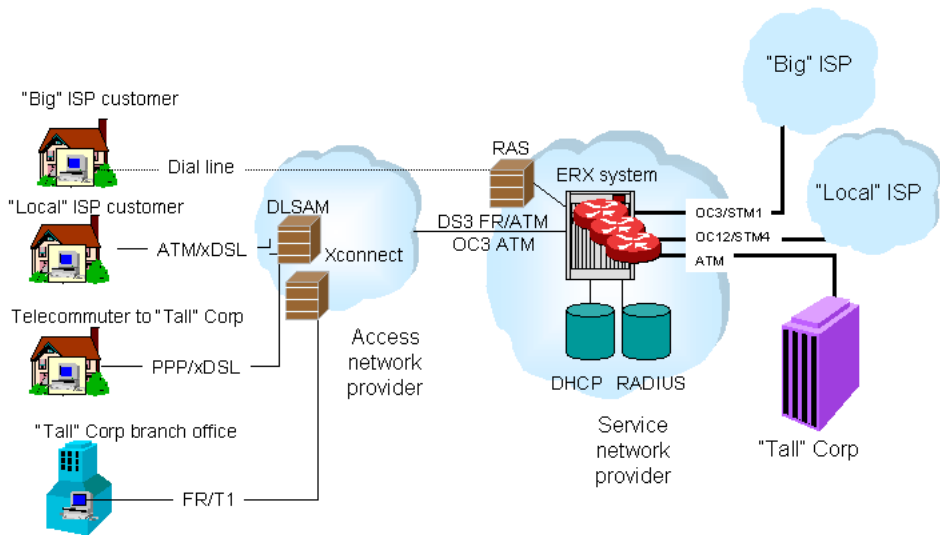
"Big" ISP customer

Dial line

"Local" ISP customer

ATM/xDSL

Telecommuter to "Tall" Corp

PPP/xDSL

"Tall" Corp branch office

FR/T1

DLSAM

Xconnect

Access network provider

RAS

DS3 FR/ATM
OC3 ATM

ERX system

DHCP

RADIUS

Service network provider

OC3/STM1

OC12/STM4

ATM

"Big" ISP

"Local" ISP

"Tall" Corp